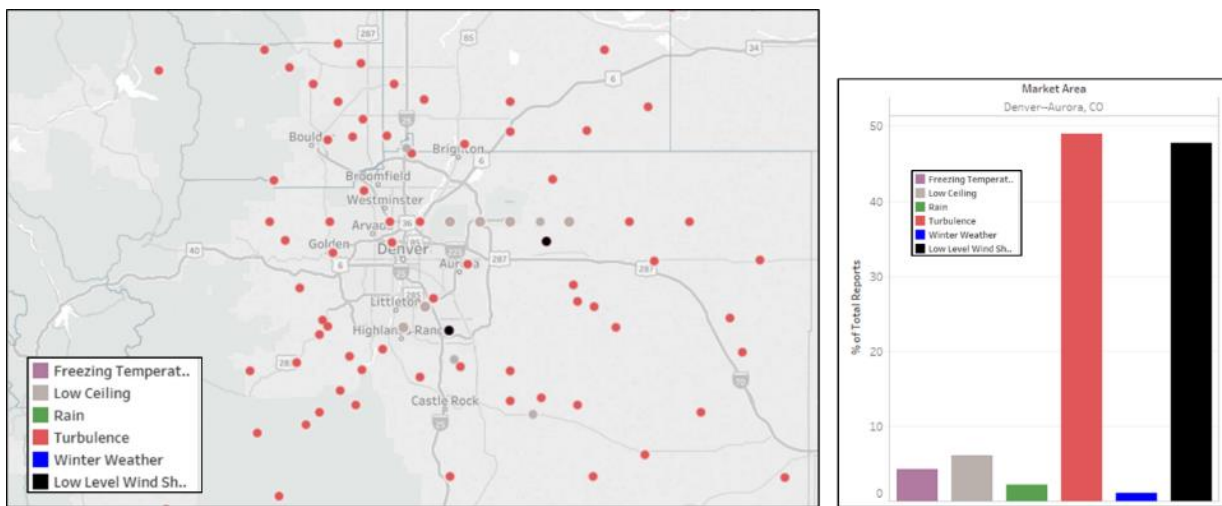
287
85
34
6
Boulder
Brighton
6
Broomfield
Westminster
Arvada
36
40
Golden
Denver
6
225
Aurora
287
287
Littleton
Highlands Ranch
285
Castle Rock
25

Freezing Temperat..
Low Ceiling
Rain
Turbulence
Winter Weather
Low Level Wind Sh..

Market Area
Denver--Aurora, CO

50
40
30
20
10
0
% of Total Reports

Freezing Temperat..
Low Ceiling
Rain
Turbulence
Winter Weather
Low Level Wind Sh..